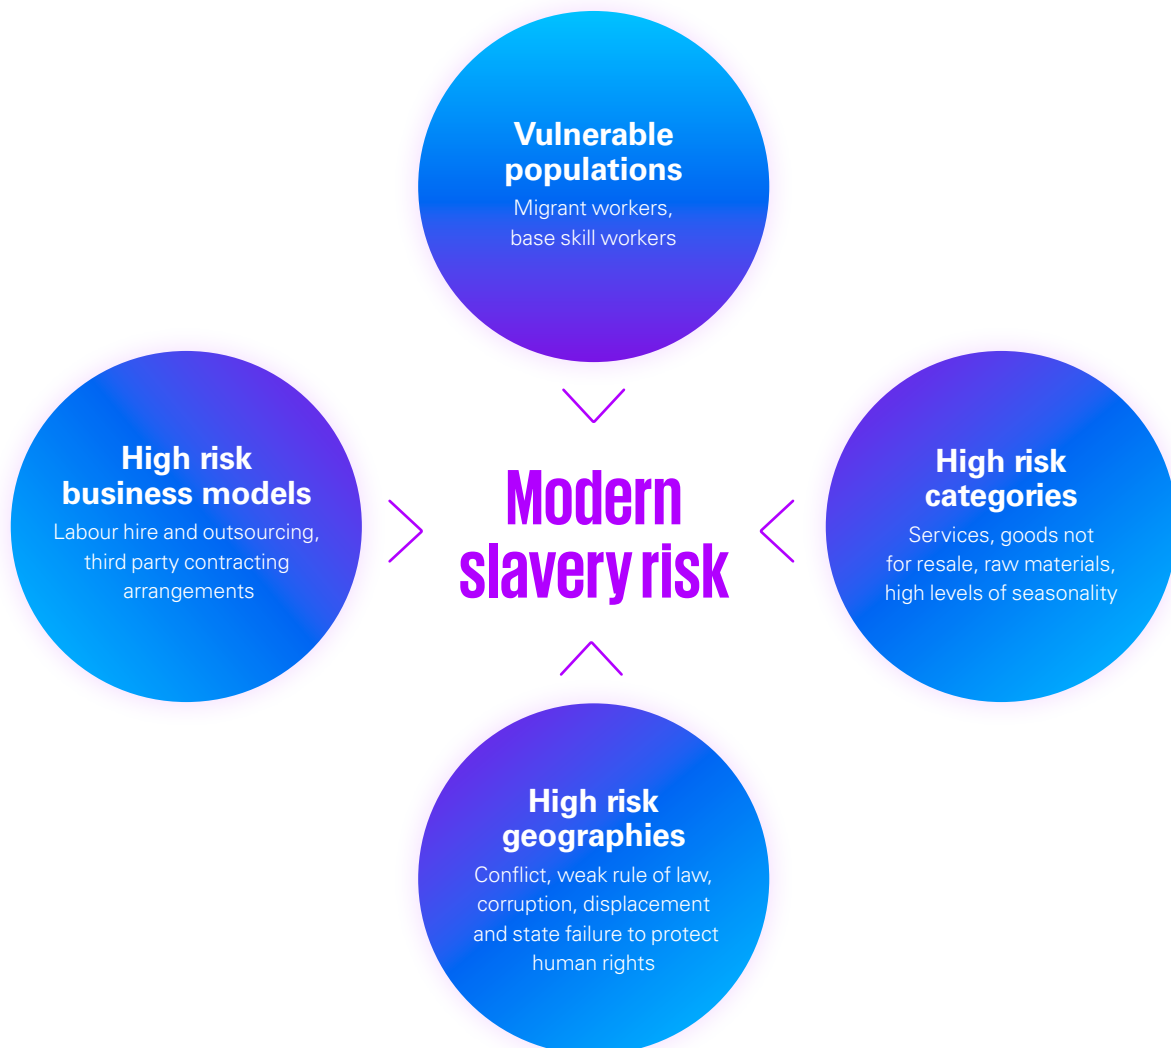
Vulnerable populations
Migrant workers, base skill workers

High risk business models
Labour hire and outsourcing, third party contracting arrangements

Modern slavery risk

High risk categories
Services, goods not for resale, raw materials, high levels of seasonality

High risk geographies
Conflict, weak rule of law, corruption, displacement and state failure to protect human rights